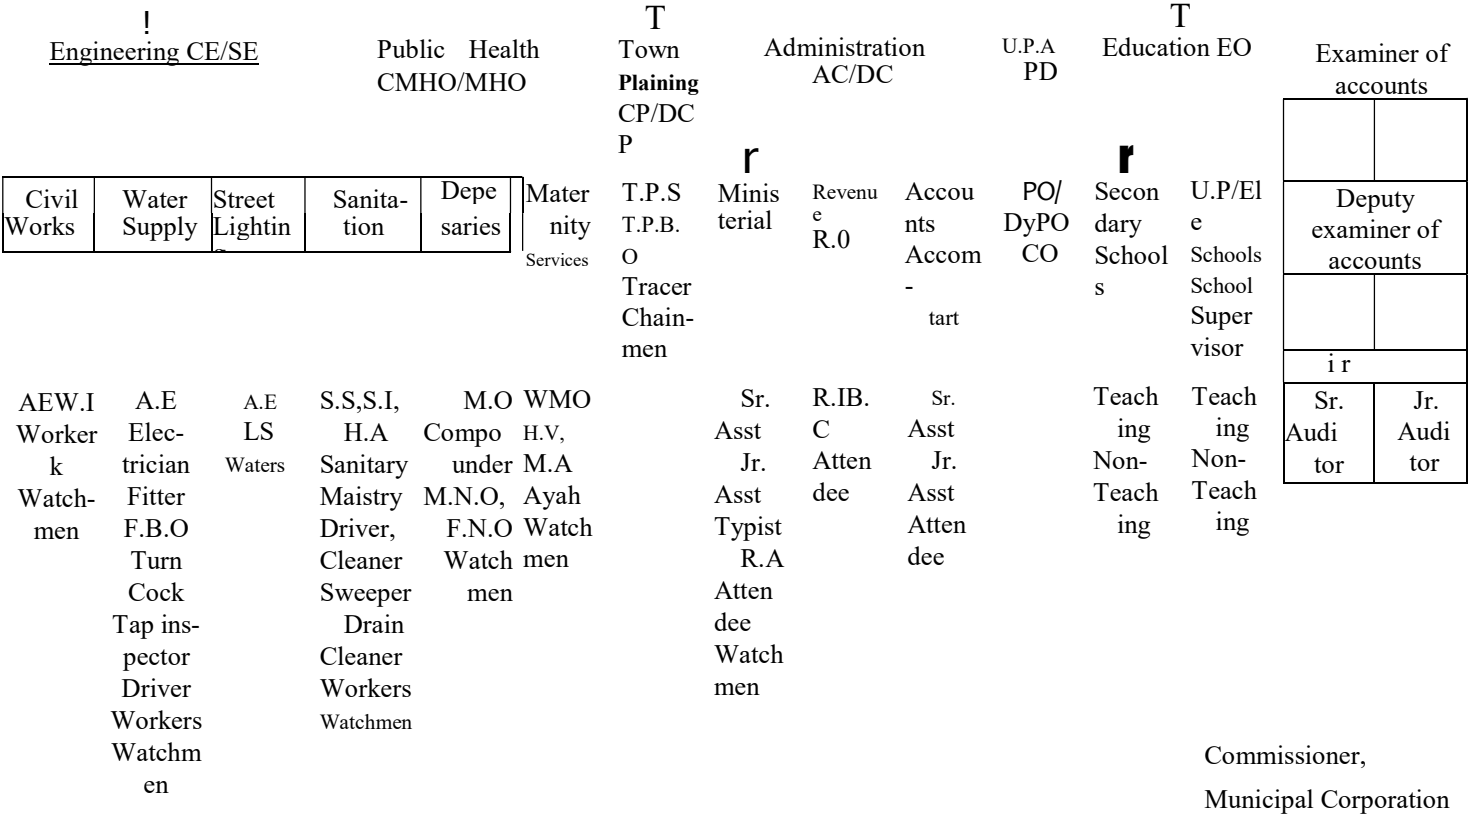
!
Engineering CE/SE

Public Health CMHO/MHO

T
Town Plaining CP/DCP

Administration AC/DC

U.P.A PD

T
Education EO

Examiner of accounts

r

r

| Civil Works | Water Supply | Street Lightin | Sanitation | Depesaries |
|---|---|---|---|---|

Maternity Services

T.P.S T.P.B.O Tracer Chainmen

Ministerial

Revenue R.0

Accounts Accom-tart

PO/ DyPOCO

Secondary Schools

U.P/Ele Schools School Supervisor

Deputy examiner of accounts

i r

| Sr. Auditor | Jr. Auditor |
|---|---|

AEW.I Worker k Watchmen

A.E Electrician Fitter F.B.O Turn Cock Tap inspector Driver Workers Watchmen

A.E LS Waters

S.S,S.I, H.A Sanitary Maistry Driver, Cleaner Sweeper Drain Cleaner Workers Watchmen

M.O Compounder M.N.O, F.N.O Watchmen

WMO H.V, M.A Ayah Watchmen

Sr. Asst Jr. Asst Typist R.A Attendee Watchmen

R.IB.C Attendee

Sr. Asst Jr. Asst Attendee

Teaching Non-Teaching

Teaching Non-Teaching

Commissioner,

Municipal Corporation